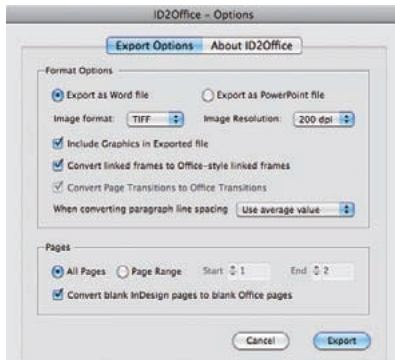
ID2Office – Options

Export Options | About ID2Office

Format Options

Export as Word file
Export as PowerPoint file

Image format: TIFF
Image Resolution: 200 dpi

Include Graphics in Exported file

Convert linked frames to Office-style linked frames

Convert Page Transitions to Office Transitions

When converting paragraph line spacing: Use average value

Pages

All Pages
Page Range
Start 1
End 2

Convert blank InDesign pages to blank Office pages

Cancel
Export